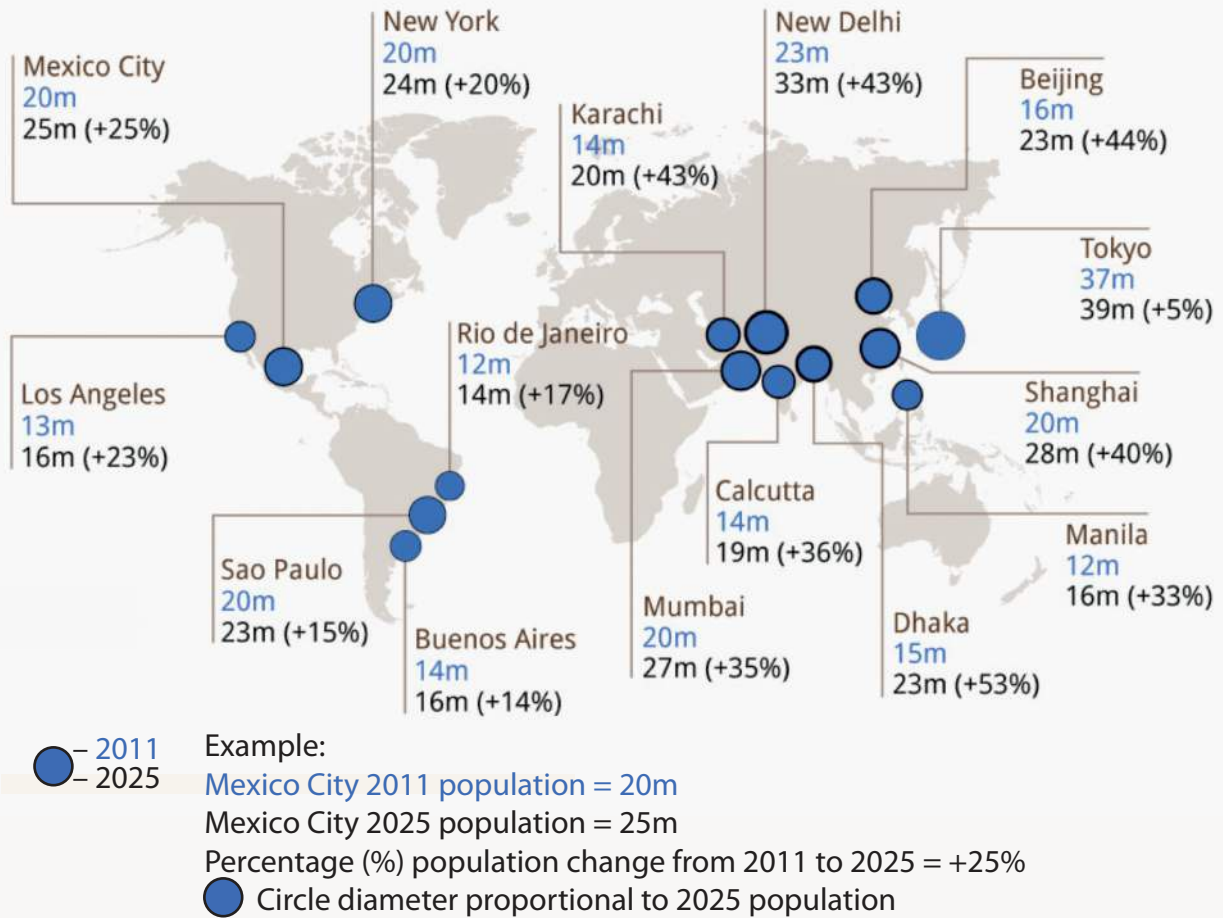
New York
20m
24m (+20%)

Mexico City
20m
25m (+25%)

New Delhi
23m
33m (+43%)

Beijing
16m
23m (+44%)

Karachi
14m
20m (+43%)

Tokyo
37m
39m (+5%)

Rio de Janeiro
12m
14m (+17%)

Los Angeles
13m
16m (+23%)

Shanghai
20m
28m (+40%)

Calcutta
14m
19m (+36%)

Manila
12m
16m (+33%)

Sao Paulo
20m
23m (+15%)

Buenos Aires
14m
16m (+14%)

Mumbai
20m
27m (+35%)

Dhaka
15m
23m (+53%)

– 2011
– 2025

Example:
Mexico City 2011 population = 20m
Mexico City 2025 population = 25m
Percentage (%) population change from 2011 to 2025 = +25%
Circle diameter proportional to 2025 population